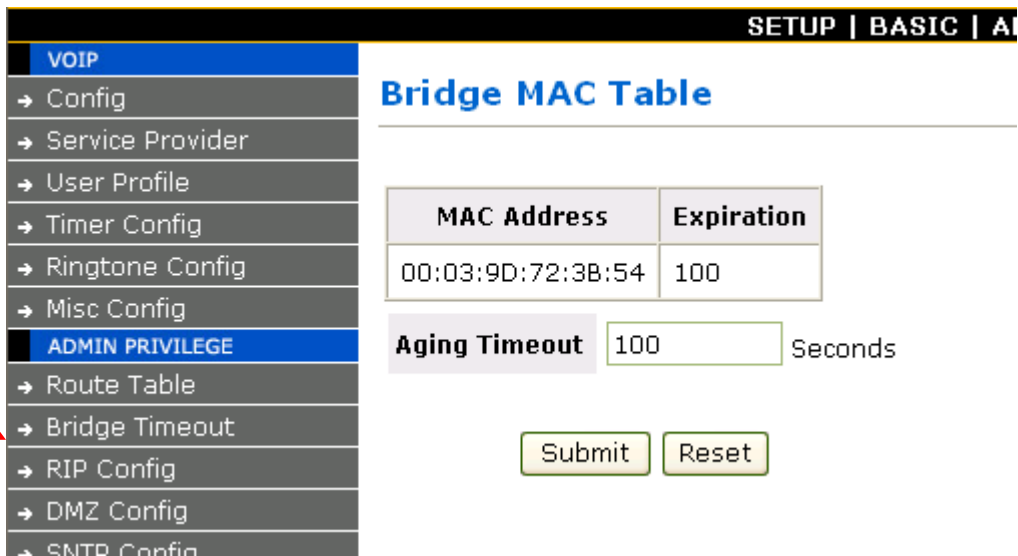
SETUP | BASIC | A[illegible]

VOIP
→ Config
→ Service Provider
→ User Profile
→ Timer Config
→ Ringtone Config
→ Misc Config
ADMIN PRIVILEGE
→ Route Table
→ Bridge Timeout
→ RIP Config
→ DMZ Config
→ SNTP Config

Bridge MAC Table

| MAC Address | Expiration |
|---|---|
| 00:03:9D:72:3B:54 | 100 |

Aging Timeout 100 Seconds

Submit Reset